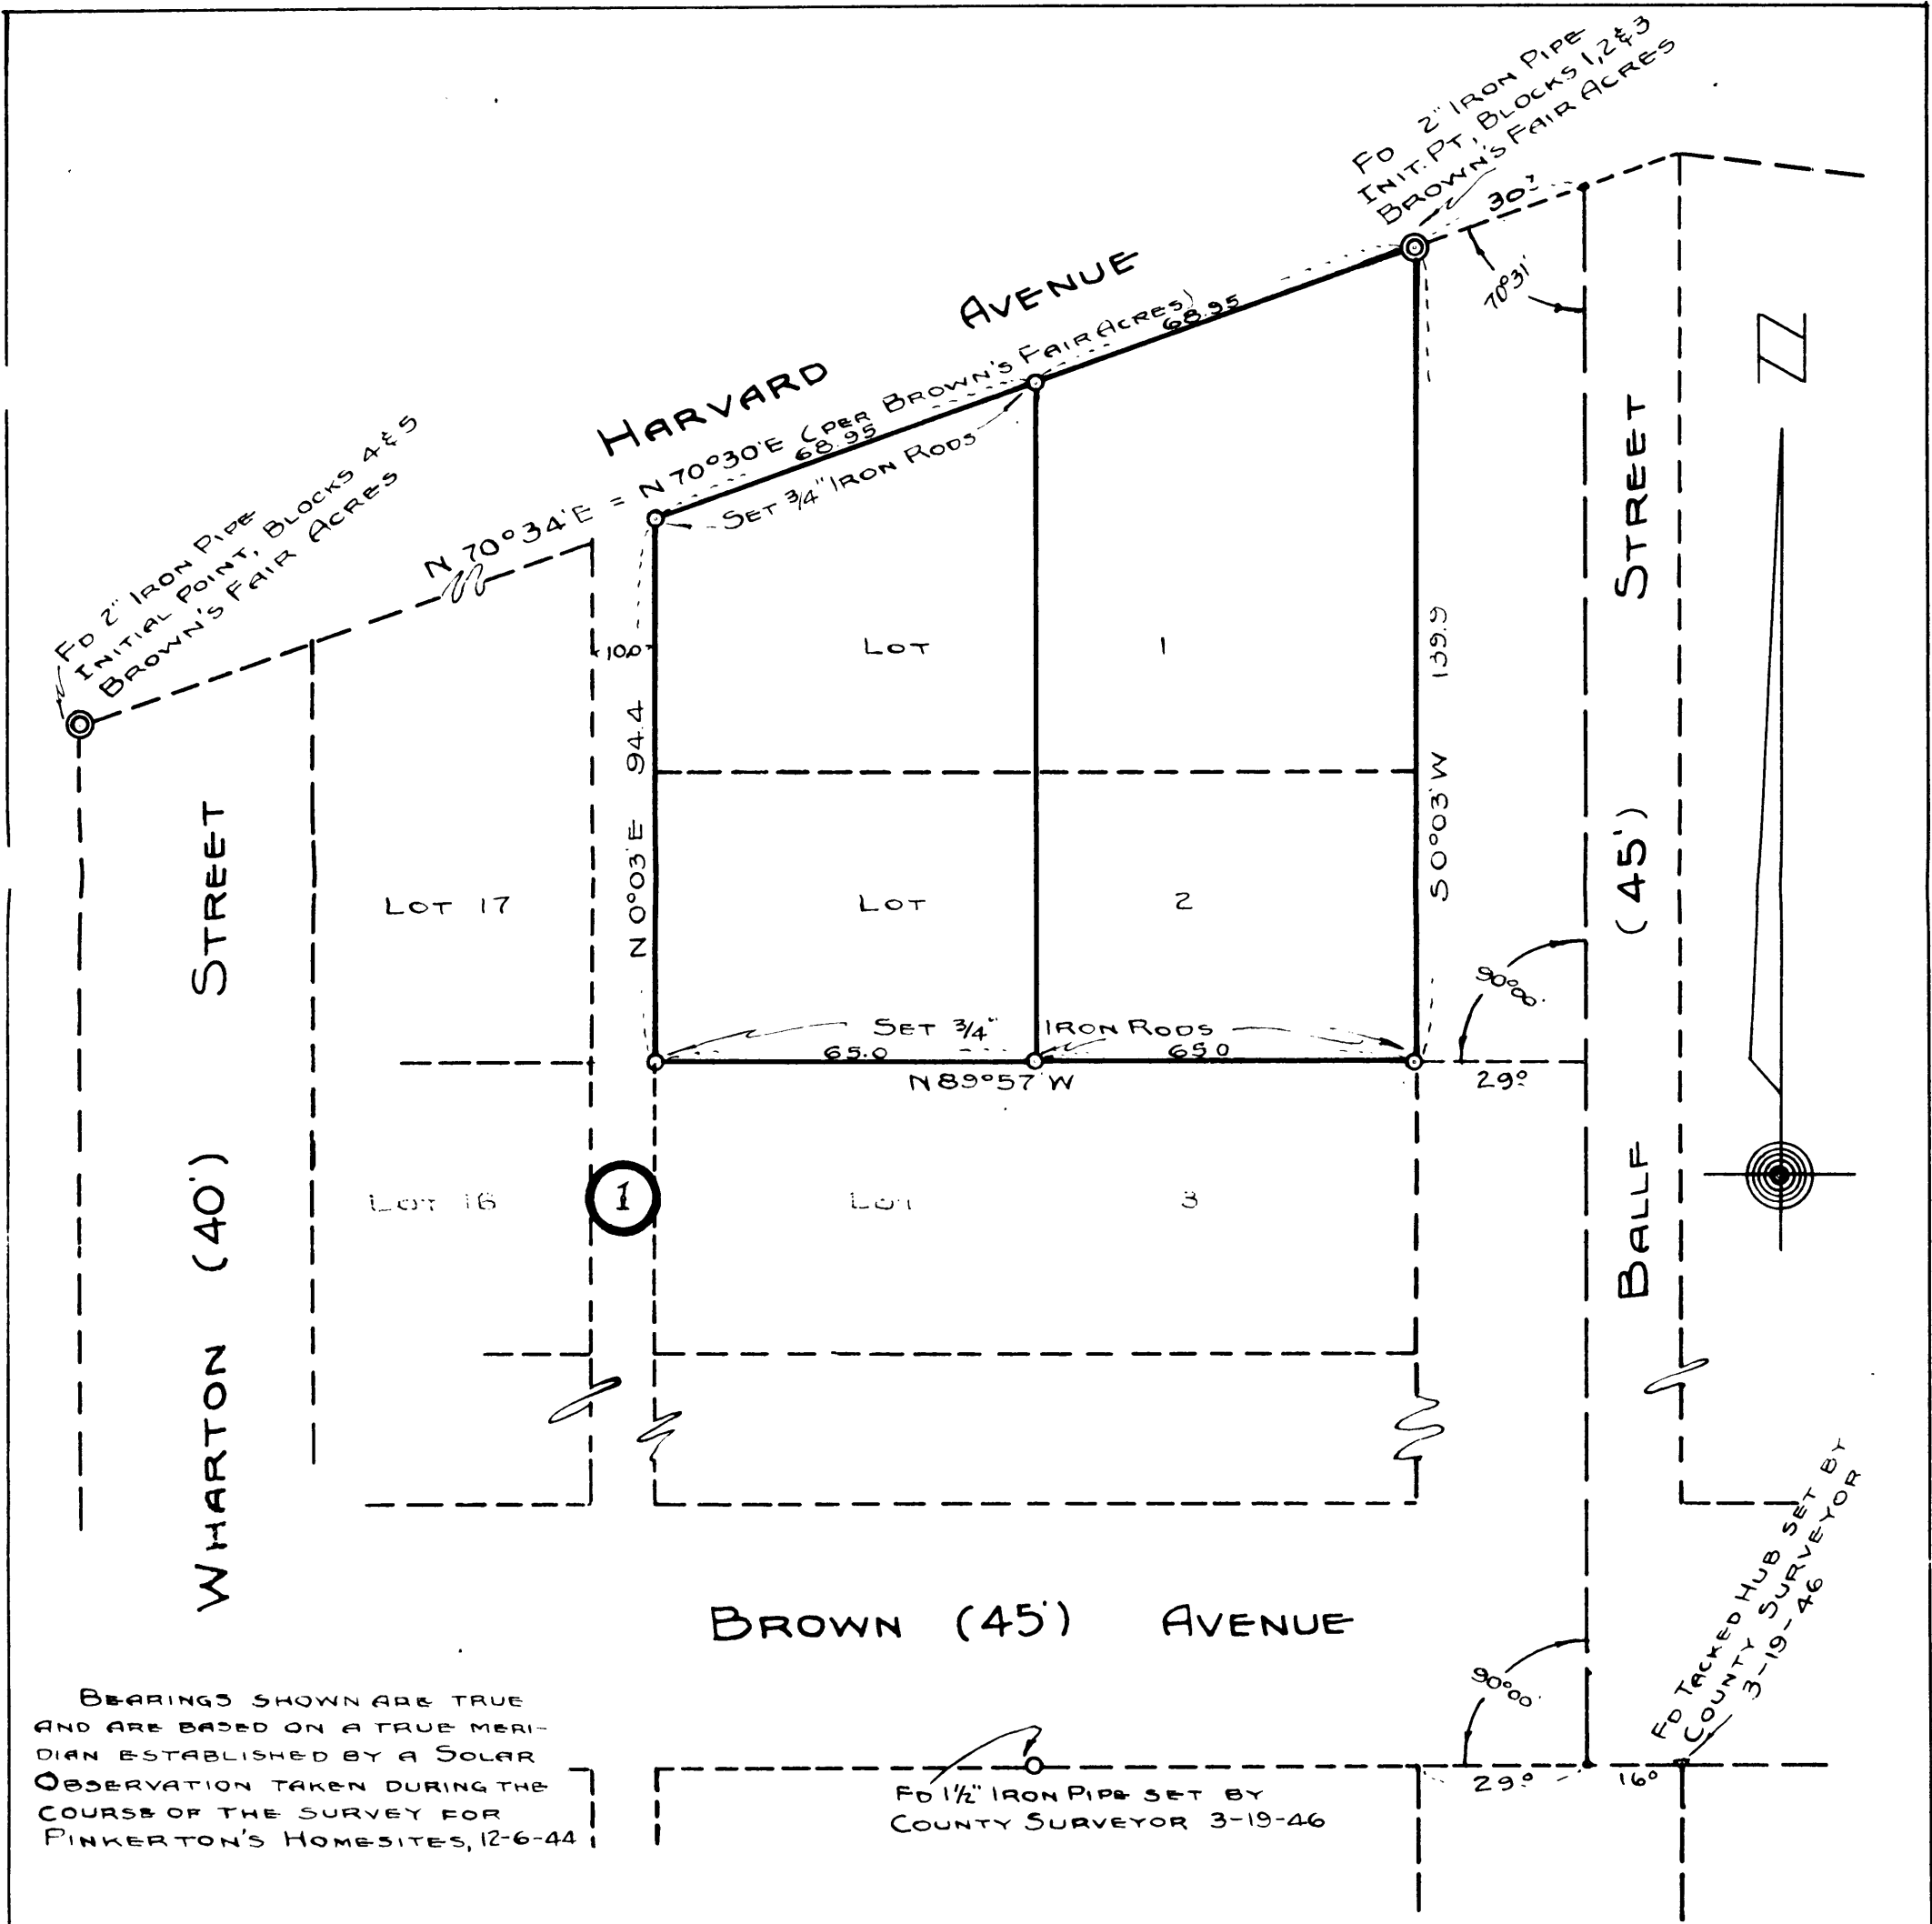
Fd 2" Iron Pipe
Init. Pt, Blocks 1,2 & 3
Brown's Fair Acres

30'

70°31'

Harvard Avenue

N 70°34'E = N 70°30'E (per Brown's Fair Acres)
68.95
68.95

Set 3/4" Iron Rods

Fd 2" Iron Pipe
Initial Point, Blocks 4 & 5
Brown's Fair Acres

N 70°34'E

100
94.4
N 0°03'E

Lot 1

139.9
S 0°03'W

Lot 2

Lot 17

Wharton (40') Street

Ballf (45') Street

Set 3/4" Iron Rods
65.0
65.0
N 89°57'W

90°00'
29°

Lot 16

1

Lot 3

Brown (45') Avenue

Bearings shown are true and are based on a true meridian established by a Solar Observation taken during the course of the survey for Pinkerton's Homesites, 12-6-44

90°00'
29°
16°

Fd 1½" Iron Pipe set by County Surveyor 3-19-46

Fd Tacked Hub set by County Surveyor 3-19-46